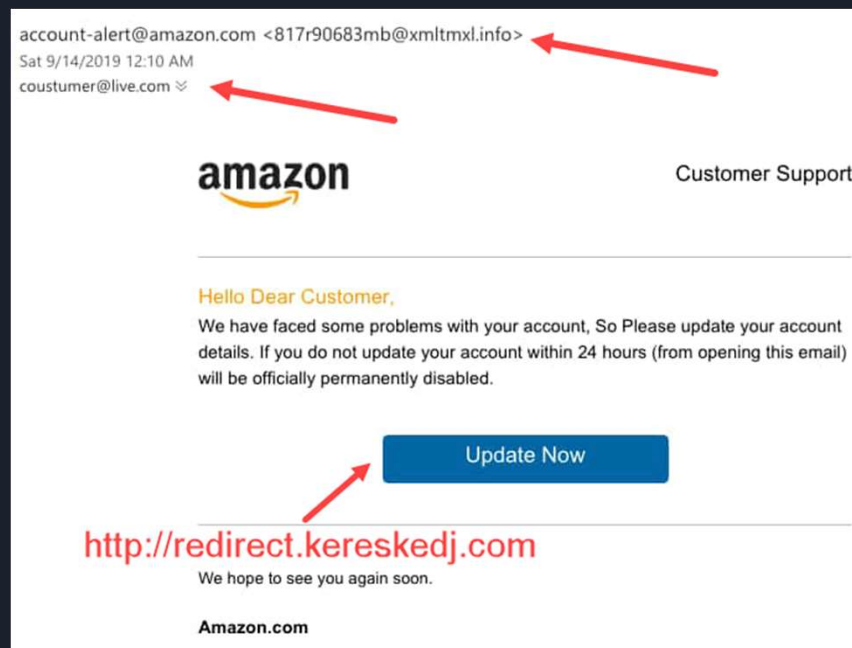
account-alert@amazon.com <817r90683mb@xmltmxl.info>
Sat 9/14/2019 12:10 AM
coustumer@live.com

amazon

Customer Support

Hello Dear Customer,

We have faced some problems with your account, So Please update your account details. If you do not update your account within 24 hours (from opening this email) will be officially permanently disabled.

Update Now

http://redirect.kereskedj.com

We hope to see you again soon.

Amazon.com